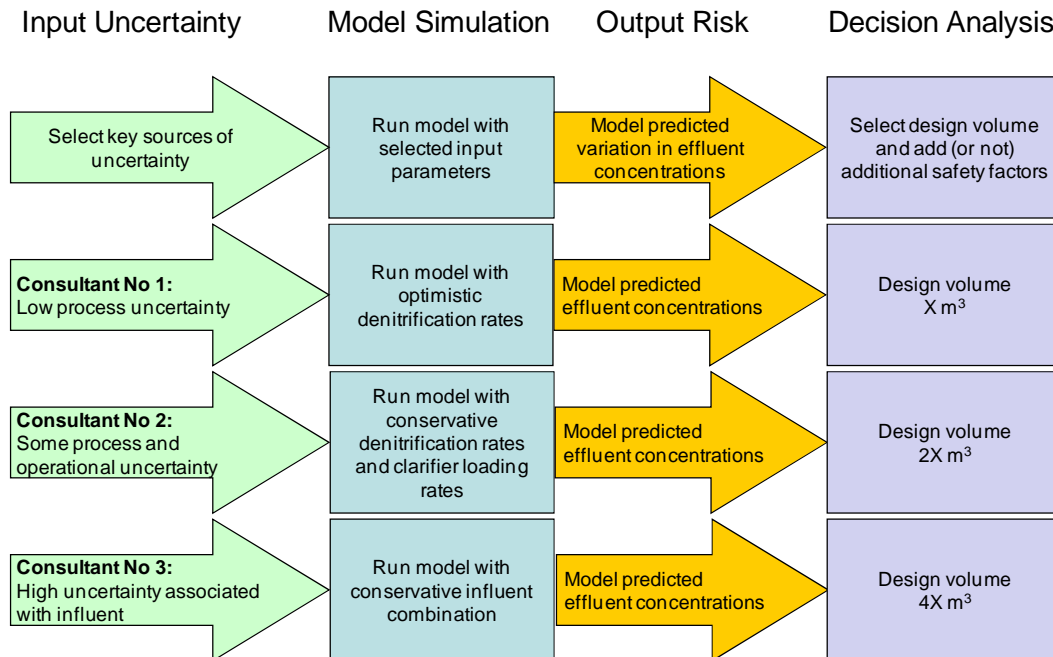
Input Uncertainty

Model Simulation

Output Risk

Decision Analysis

Select key sources of uncertainty

Run model with selected input parameters

Model predicted variation in effluent concentrations

Select design volume and add (or not) additional safety factors

**Consultant No 1:** Low process uncertainty

Run model with optimistic denitrification rates

Model predicted effluent concentrations

Design volume X m$^3$

**Consultant No 2:** Some process and operational uncertainty

Run model with conservative denitrification rates and clarifier loading rates

Model predicted effluent concentrations

Design volume 2X m$^3$

**Consultant No 3:** High uncertainty associated with influent

Run model with conservative influent combination

Model predicted effluent concentrations

Design volume 4X m$^3$